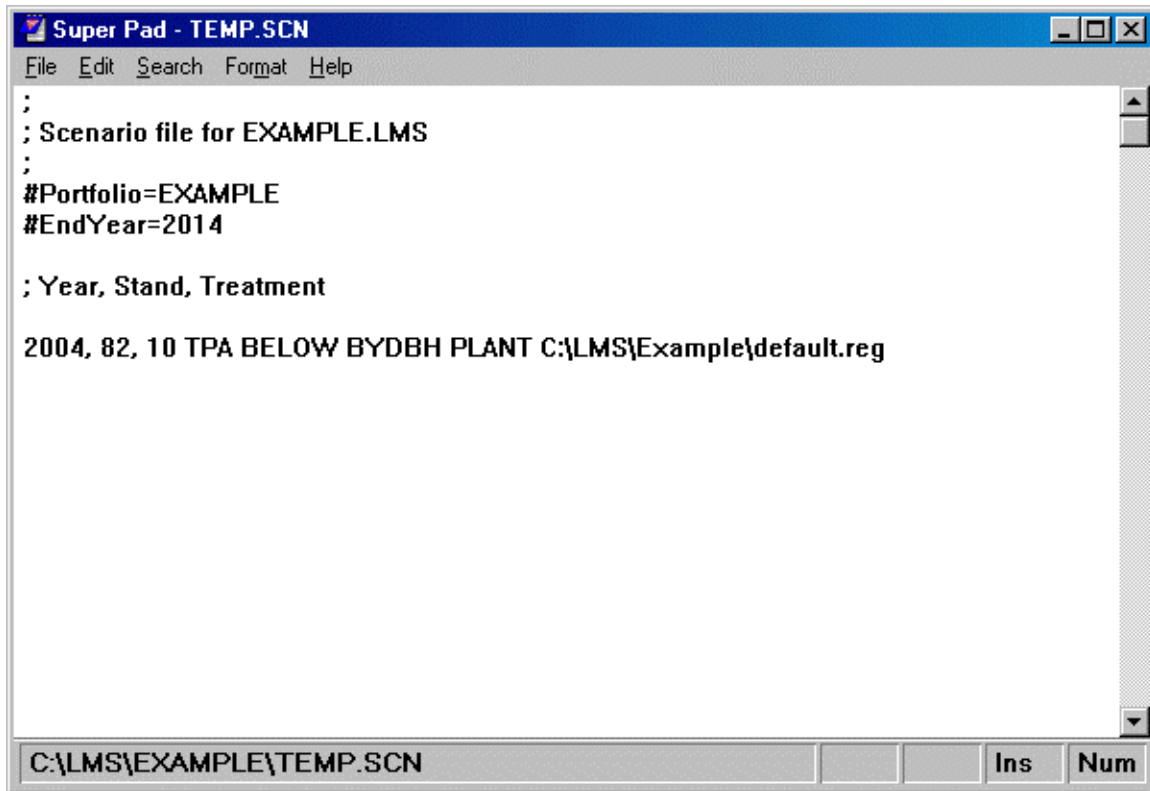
Super Pad - TEMP.SCN

File Edit Search Format Help

;
; Scenario file for EXAMPLE.LMS
;
#Portfolio=EXAMPLE
#EndYear=2014

; Year, Stand, Treatment

2004, 82, 10 TPA BELOW BYDBH PLANT C:\LMS\Example\default.reg

C:\LMS\EXAMPLE\TEMP.SCN Ins Num